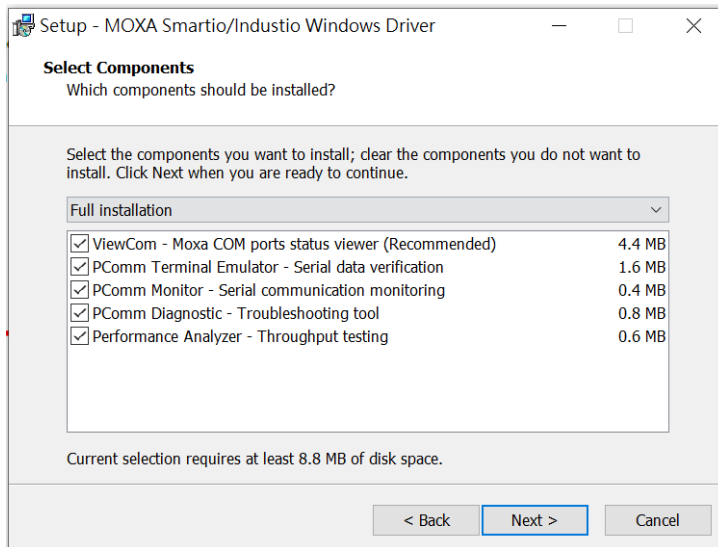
Setup - MOXA Smartio/Industio Windows Driver

Select Components
Which components should be installed?

Select the components you want to install; clear the components you do not want to install. Click Next when you are ready to continue.

Full installation

| | | |
|---|---|---|
| ☑ | ViewCom - Moxa COM ports status viewer (Recommended) | 4.4 MB |
| ☑ | PComm Terminal Emulator - Serial data verification | 1.6 MB |
| ☑ | PComm Monitor - Serial communication monitoring | 0.4 MB |
| ☑ | PComm Diagnostic - Troubleshooting tool | 0.8 MB |
| ☑ | Performance Analyzer - Throughput testing | 0.6 MB |

Current selection requires at least 8.8 MB of disk space.

< Back    Next >    Cancel